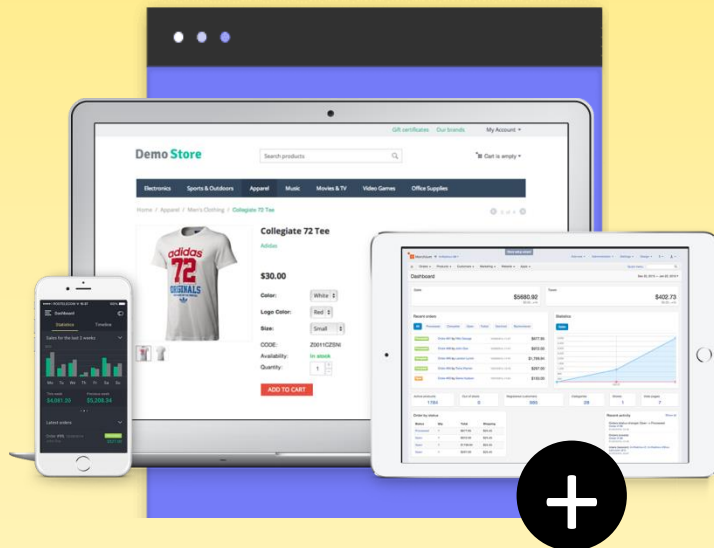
Gift certificates Our brands My Account

Demo Store

Search products

Cart is empty

Electronics Sports & Outdoors Apparel Music Movies & TV Video Games Office Supplies

Home / Apparel / Men's Clothing / Collegiate 72 Tee

adidas 72 ORIGINALS

Collegiate 72 Tee

Adidas

$30.00

Color: White

Logo Color: Red

Size: Small

CODE: Z0011CZSNI

Availability: In stock

Quantity: 1

ADD TO CART

Dashboard

Statistics Timeline

Sales for the last 2 weeks

Latest orders

Dashboard

Sales $5680.92

Taxes $402.73

Recent orders

Statistics

Orders by status

Recent activity